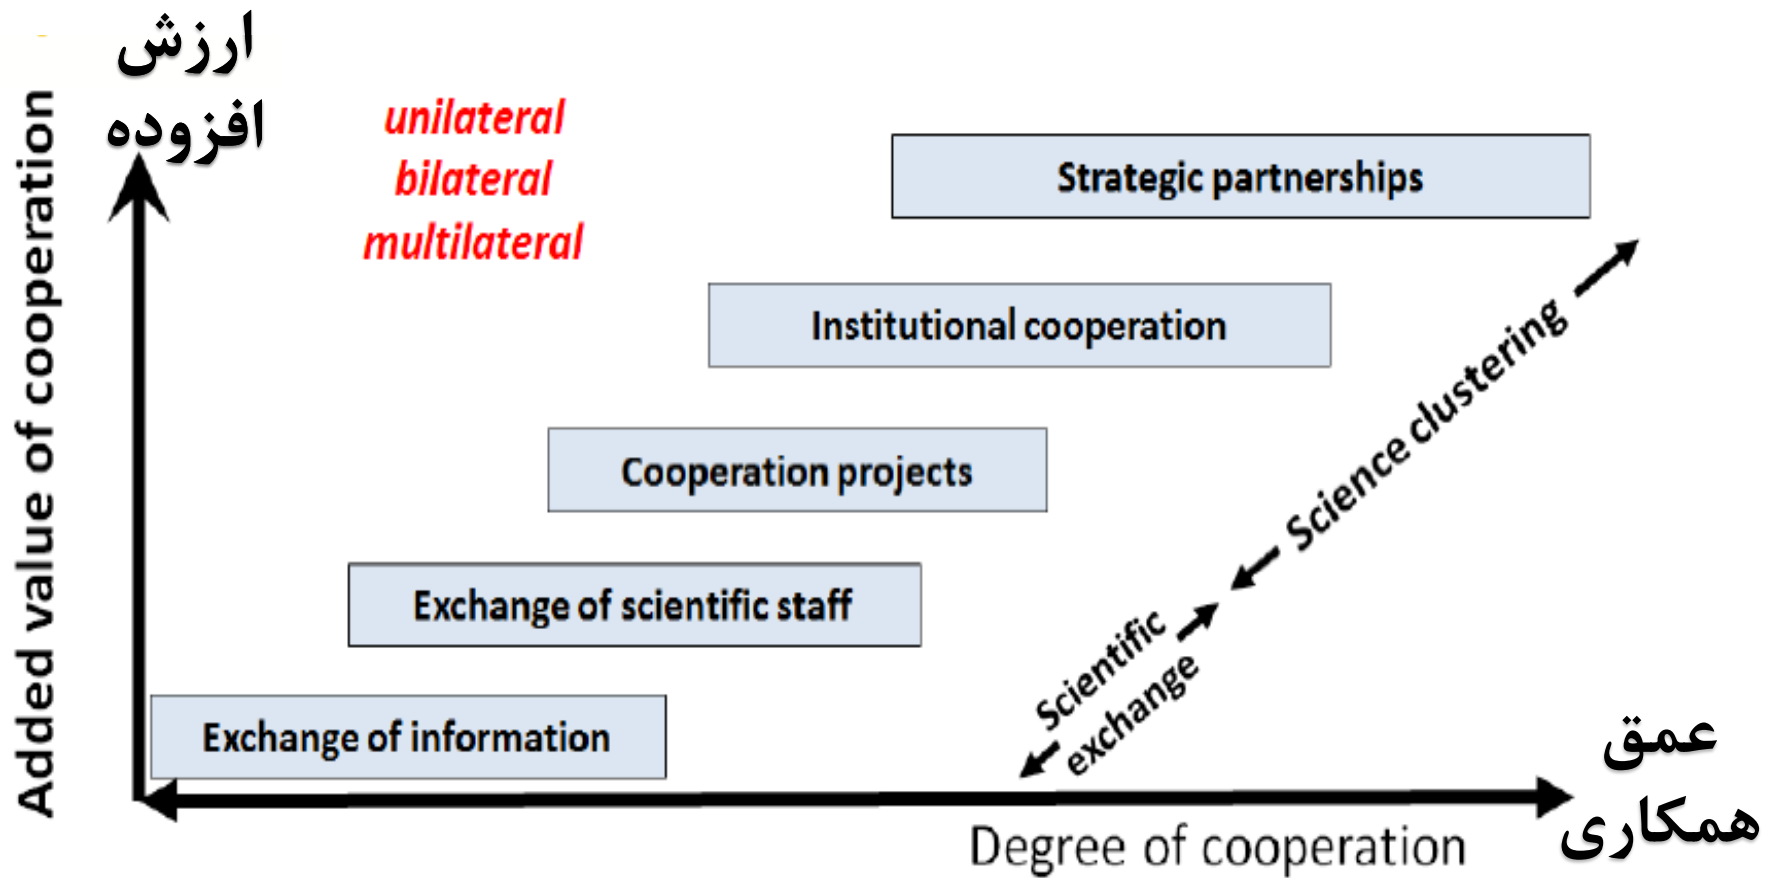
ارزش افزوده

Added value of cooperation

unilateral
bilateral
multilateral

Strategic partnerships

Institutional cooperation

Cooperation projects

Exchange of scientific staff

Exchange of information

Science clustering

Scientific exchange

عمق همکاری

Degree of cooperation